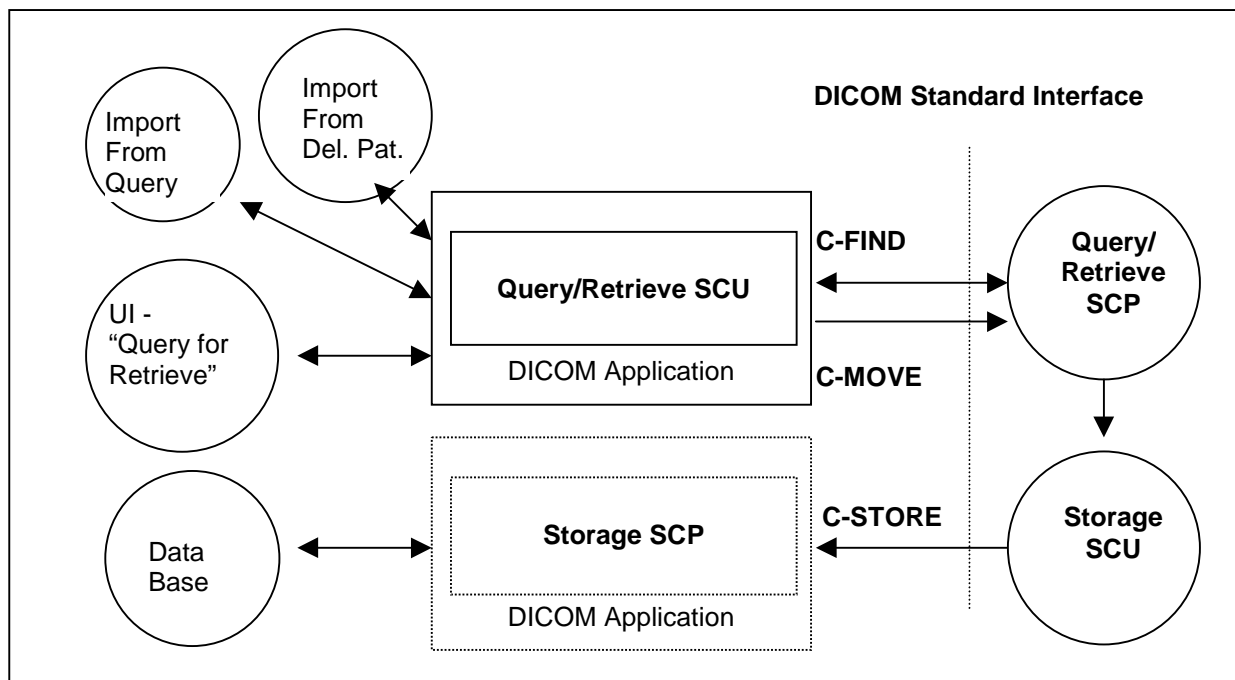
Import From Query

Import From Del. Pat.

DICOM Standard Interface

UI - "Query for Retrieve"

Query/Retrieve SCU

DICOM Application

C-FIND

C-MOVE

Query/ Retrieve SCP

Data Base

Storage SCP

DICOM Application

C-STORE

Storage SCU